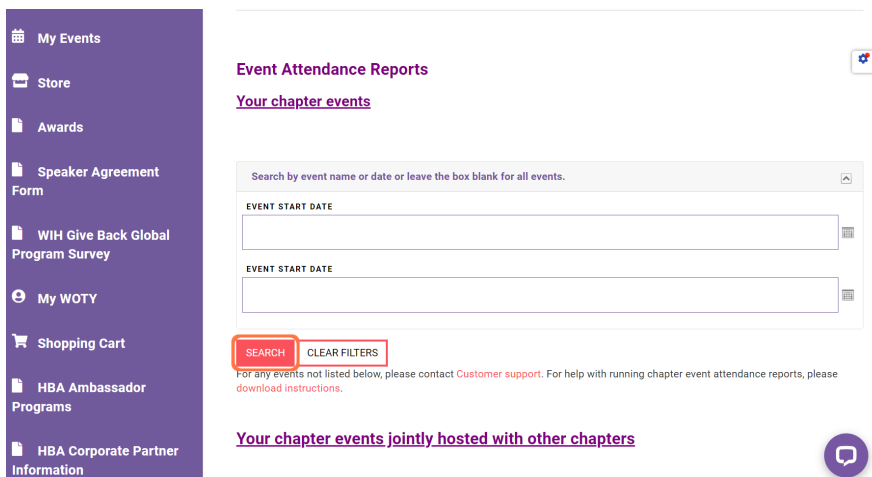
My Events

Store

Awards

Speaker Agreement Form

WIH Give Back Global Program Survey

My WOTY

Shopping Cart

HBA Ambassador Programs

HBA Corporate Partner Information

Event Attendance Reports

Your chapter events

Search by event name or date or leave the box blank for all events.

EVENT START DATE

EVENT START DATE

SEARCH

CLEAR FILTERS

For any events not listed below, please contact Customer support. For help with running chapter event attendance reports, please download instructions.

Your chapter events jointly hosted with other chapters